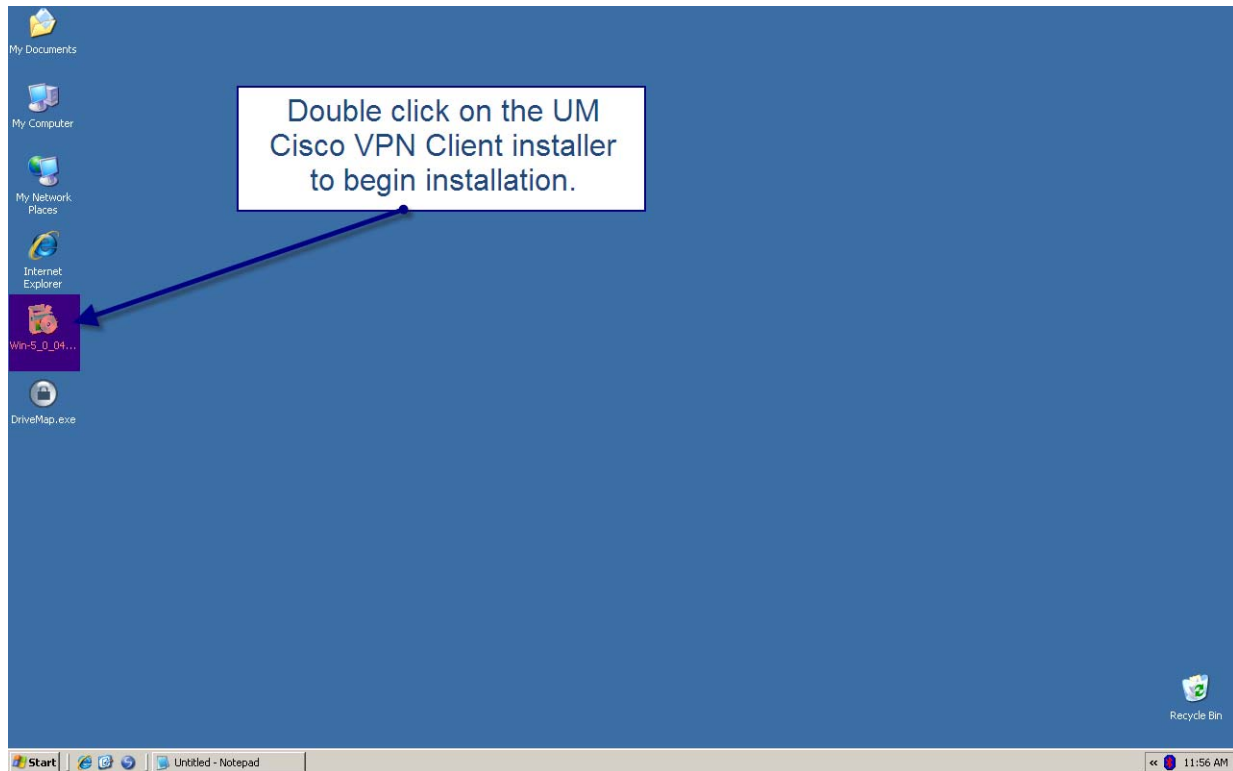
My Documents

My Computer

My Network Places

Internet Explorer

Win-5_0_04...

DriveMap.exe

Double click on the UM Cisco VPN Client installer to begin installation.

Recycle Bin

Start

Untitled - Notepad

11:56 AM